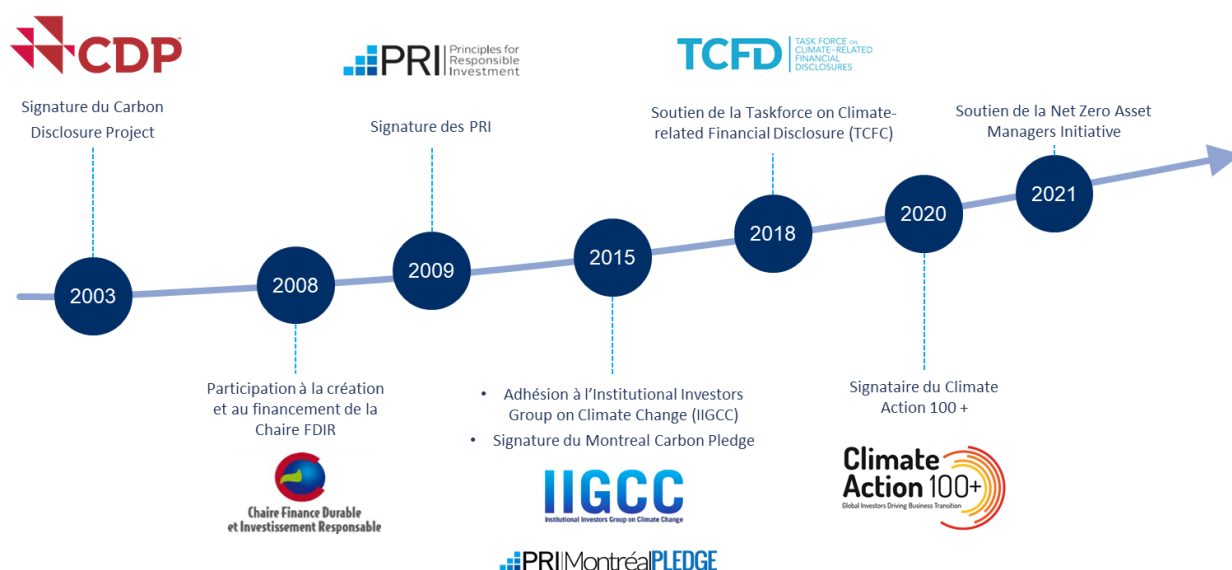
CDP

Signature du Carbon Disclosure Project

PRI Principles for Responsible Investment

Signature des PRI

TCFD TASK FORCE ON CLIMATE-RELATED FINANCIAL DISCLOSURES

Soutien de la Taskforce on Climate-related Financial Disclosure (TCFC)

Soutien de la Net Zero Asset Managers Initiative

2003

2008

2009

2015

2018

2020

2021

Participation à la création et au financement de la Chaire FDIR

Chaire Finance Durable et Investissement Responsable

• Adhésion à l'Institutional Investors Group on Climate Change (IIGCC)
• Signature du Montreal Carbon Pledge

IIGCC
Institutional Investors Group on Climate Change

PRI Montréal PLEDGE

Signataire du Climate Action 100 +

Climate Action 100+
Global Investors Driving Business Transition